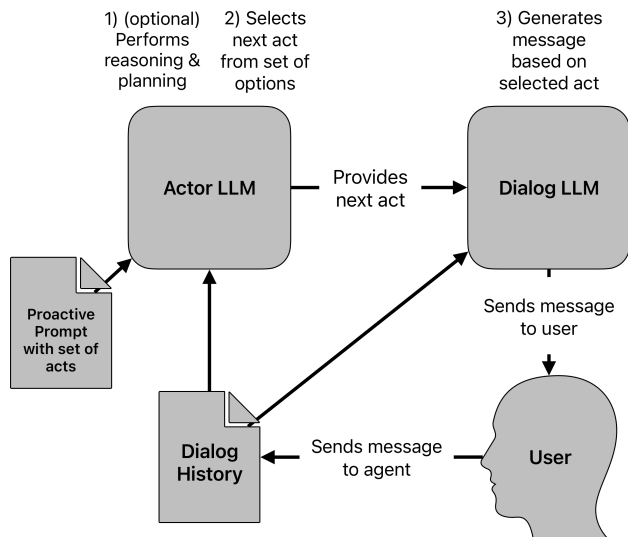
1) (optional) Performs reasoning & planning

2) Selects next act from set of options

3) Generates message based on selected act

Actor LLM

Provides next act

Dialog LLM

Proactive Prompt with set of acts

Sends message to user

Dialog History

Sends message to agent

User